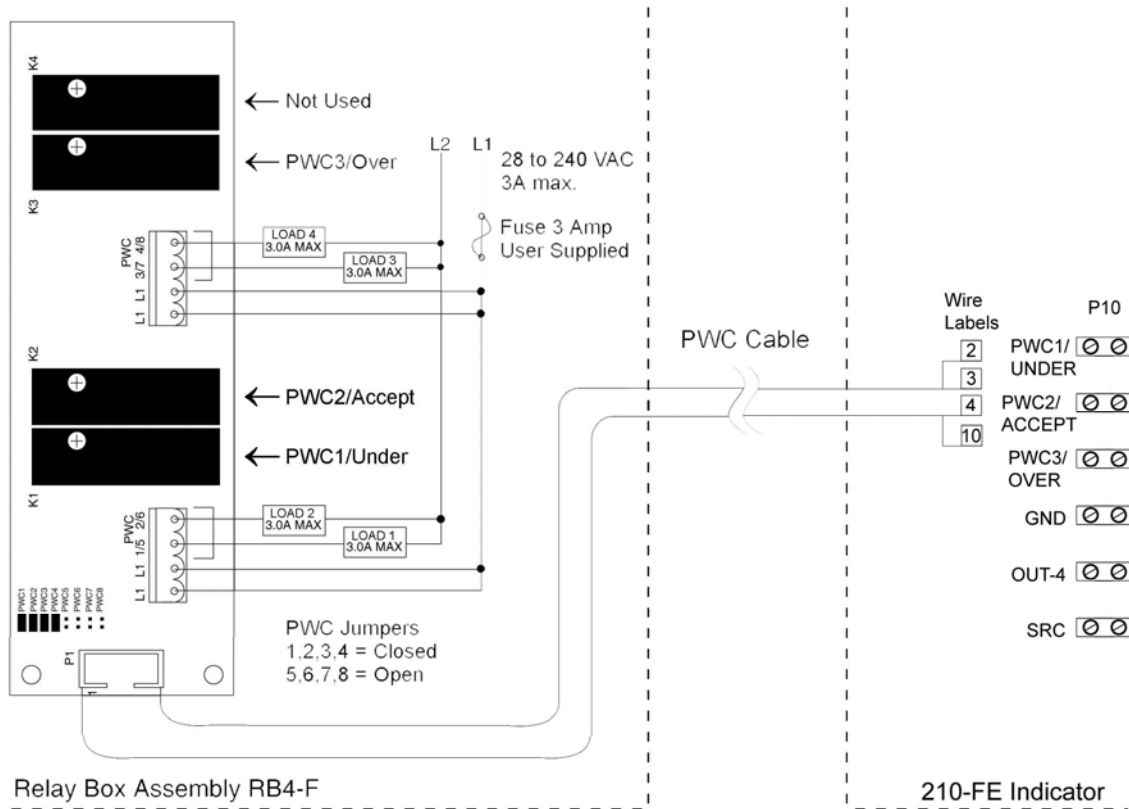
K4
← Not Used
← PWC3/Over
K3
L2 L1
28 to 240 VAC
3A max.
Fuse 3 Amp
User Supplied
PWC 4/8
3/7
L1
L1
LOAD 4
3.0A MAX
LOAD 3
3.0A MAX
K2
← PWC2/Accept
← PWC1/Under
K1
PWC 2/6
1/5
L1
L1
LOAD 2
3.0A MAX
LOAD 1
3.0A MAX
PWC1 PWC2 PWC3 PWC4 PWC5 PWC6 PWC7 PWC8
PWC Jumpers
1,2,3,4 = Closed
5,6,7,8 = Open
P1
1
PWC Cable
Wire Labels
2
3
4
10
P10
PWC1/ UNDER
PWC2/ ACCEPT
PWC3/ OVER
GND
OUT-4
SRC
Relay Box Assembly RB4-F
210-FE Indicator